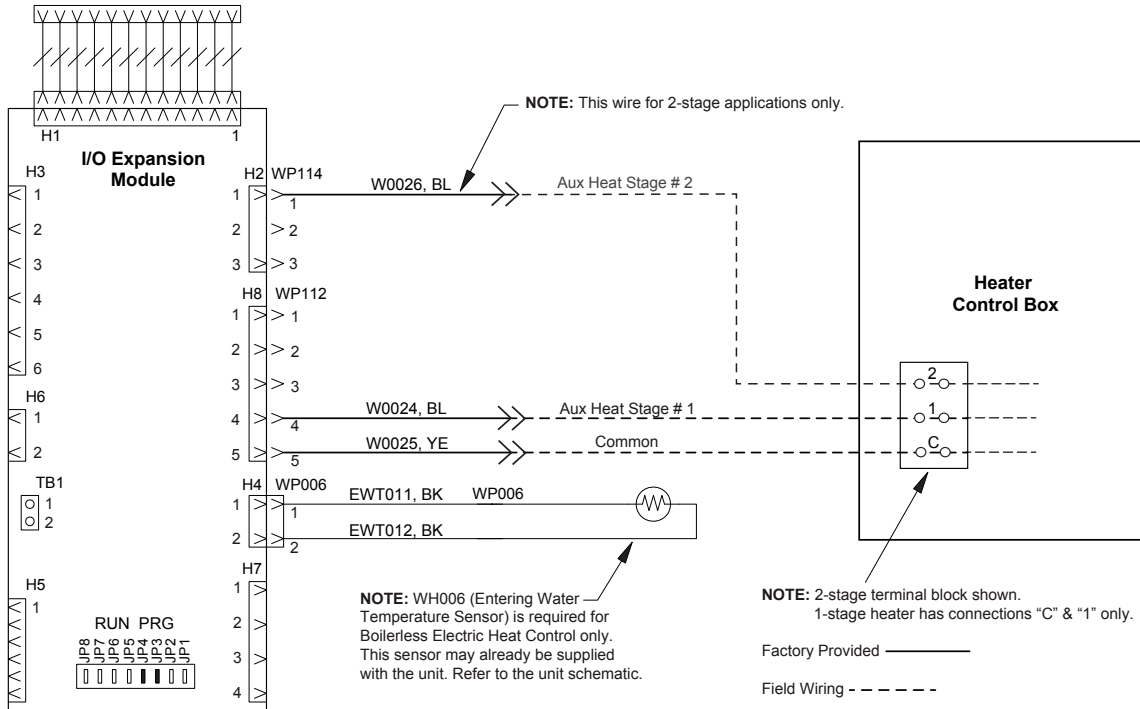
NOTE: This wire for 2-stage applications only.

H1 1

I/O Expansion Module

H3
1
2
3
4
5
6

H6
1
2

TB1
1
2

H5
1

RUN PRG
JP8 JP7 JP6 JP5 JP4 JP3 JP2 JP1

H2 WP114
1 1
2 2
3 3

W0026, BL
Aux Heat Stage # 2

H8 WP112
1 1
2 2
3 3
4 4
5 5

W0024, BL
Aux Heat Stage # 1
W0025, YE
Common

H4 WP006
1 1
2 2
EWT011, BK WP006
EWT012, BK

H7
1
2
3
4

Heater Control Box

2
1
C

NOTE: WH006 (Entering Water Temperature Sensor) is required for Boilerless Electric Heat Control only. This sensor may already be supplied with the unit. Refer to the unit schematic.

NOTE: 2-stage terminal block shown.
1-stage heater has connections “C” & “1” only.

Factory Provided

Field Wiring